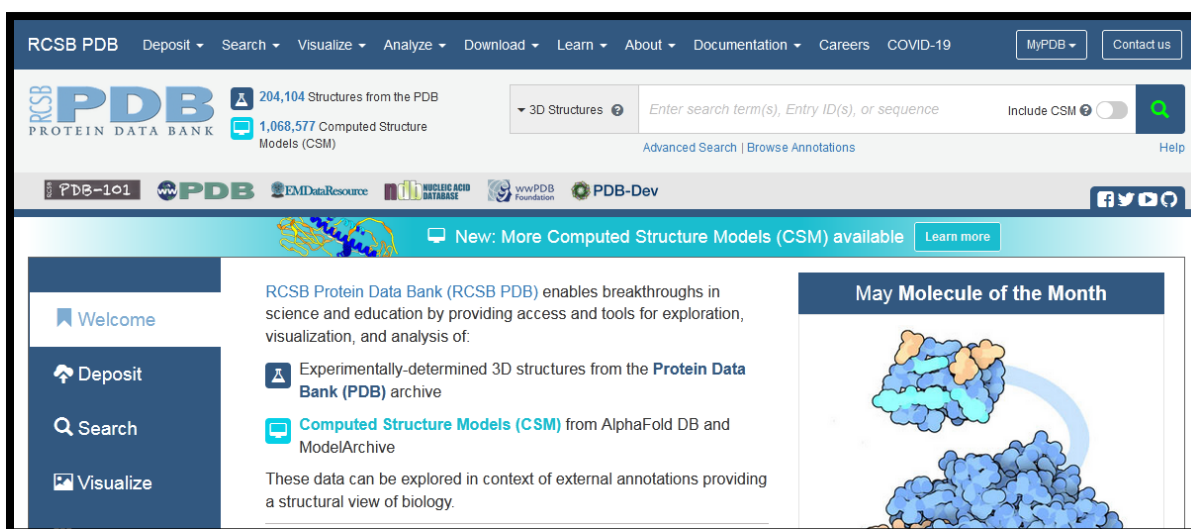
RCSB PDB Deposit ▾ Search ▾ Visualize ▾ Analyze ▾ Download ▾ Learn ▾ About ▾ Documentation ▾ Careers COVID-19 MyPDB ▾ Contact us

RCSB PDB PROTEIN DATA BANK

204,104 Structures from the PDB

1,068,577 Computed Structure Models (CSM)

▾ 3D Structures Enter search term(s), Entry ID(s), or sequence Include CSM

Advanced Search | Browse Annotations

Help

PDB-101 wwPDB EMDataResource NUCLEIC ACID DATABASE wwPDB Foundation PDB-Dev

New: More Computed Structure Models (CSM) available Learn more

Welcome

Deposit

Search

Visualize

RCSB Protein Data Bank (RCSB PDB) enables breakthroughs in science and education by providing access and tools for exploration, visualization, and analysis of:

Experimentally-determined 3D structures from the Protein Data Bank (PDB) archive

Computed Structure Models (CSM) from AlphaFold DB and ModelArchive

These data can be explored in context of external annotations providing a structural view of biology.

May Molecule of the Month